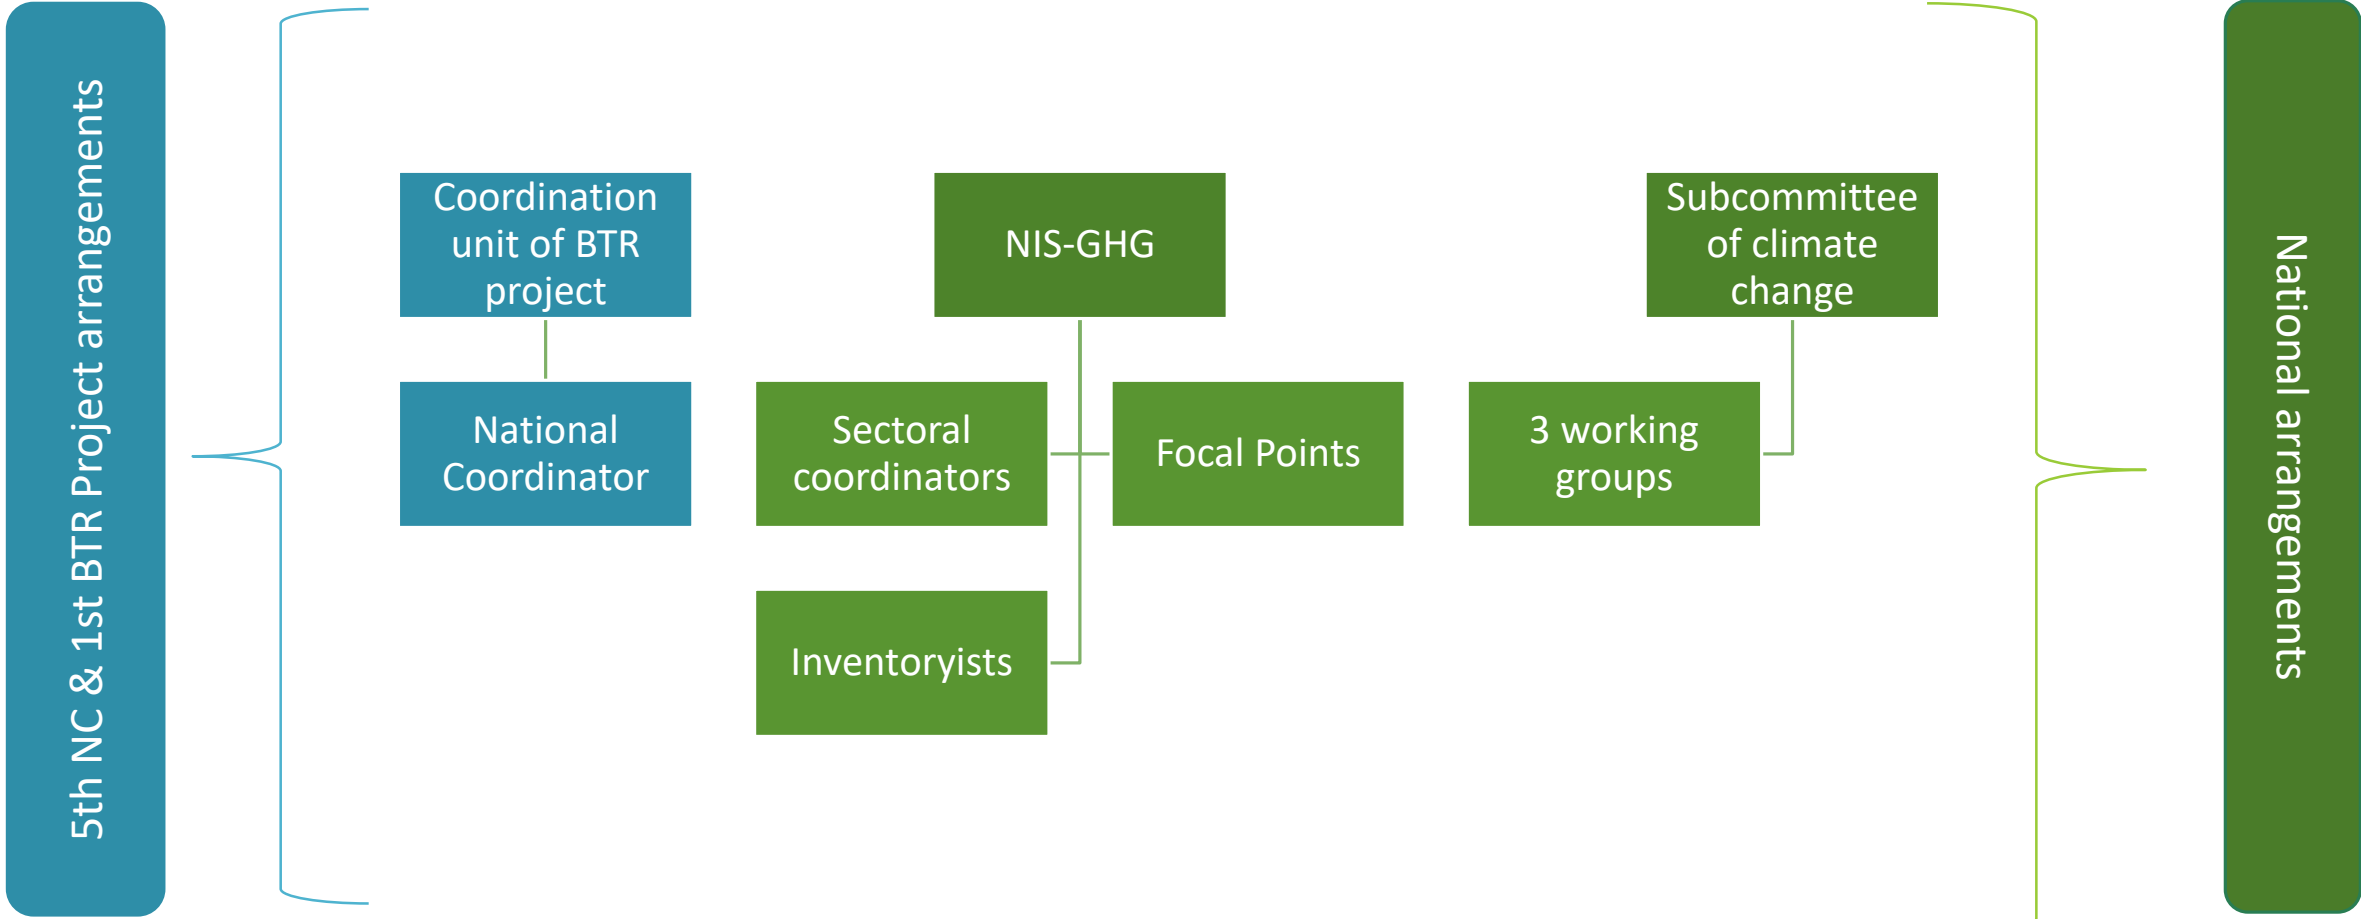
5th NC & 1st BTR Project arrangements

Coordination unit of BTR project

National Coordinator

NIS-GHG

Sectoral coordinators

Focal Points

Inventoryists

Subcommittee of climate change

3 working groups

National arrangements